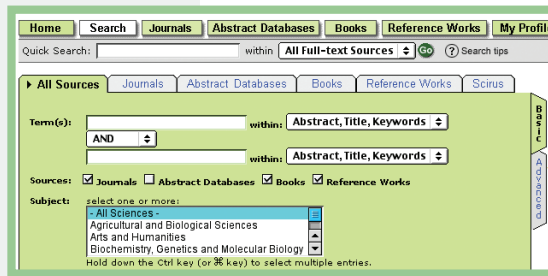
Home Search Journals Abstract Databases Books Reference Works My Profil

Quick Search: within All Full-text Sources Go ? Search tips

All Sources Journals Abstract Databases Books Reference Works Scirus

Basic

Advanced

Term(s): within: Abstract, Title, Keywords

AND

within: Abstract, Title, Keywords

Sources: Journals Abstract Databases Books Reference Works

Subject: select one or more:

- All Sciences -
Agricultural and Biological Sciences
Arts and Humanities
Biochemistry, Genetics and Molecular Biology

Hold down the Ctrl key (or ⌘ key) to select multiple entries.